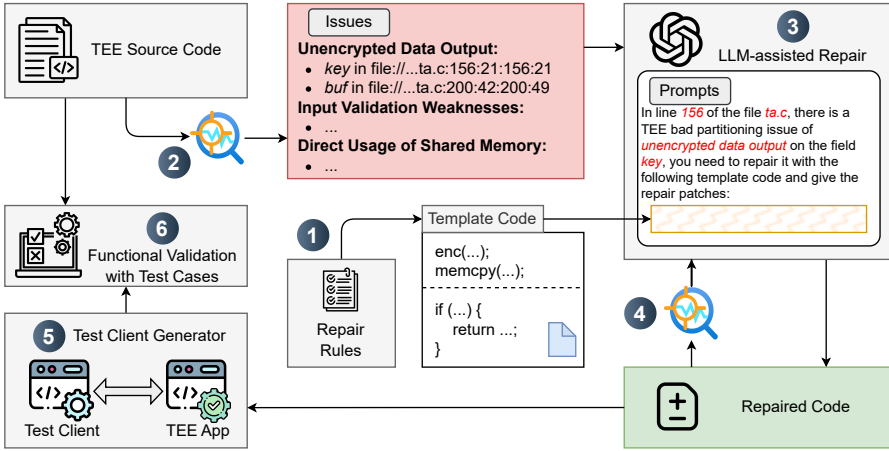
TEE Source Code

Issues

Unencrypted Data Output:
- *key* in file://...ta.c:156:21:156:21
- *buf* in file://...ta.c:200:42:200:49

Input Validation Weaknesses:
- ...

Direct Usage of Shared Memory:
- ...

3

LLM-assisted Repair

Prompts

In line 156 of the file ta.c, there is a TEE bad partitioning issue of unencrypted data output on the field key, you need to repair it with the following template code and give the repair patches:

2

6

Functional Validation with Test Cases

1

Repair Rules

Template Code

enc(...);
memcpy(...);

if (...) {
return ...;
}

4

5 Test Client Generator

Test Client

TEE App

Repaired Code